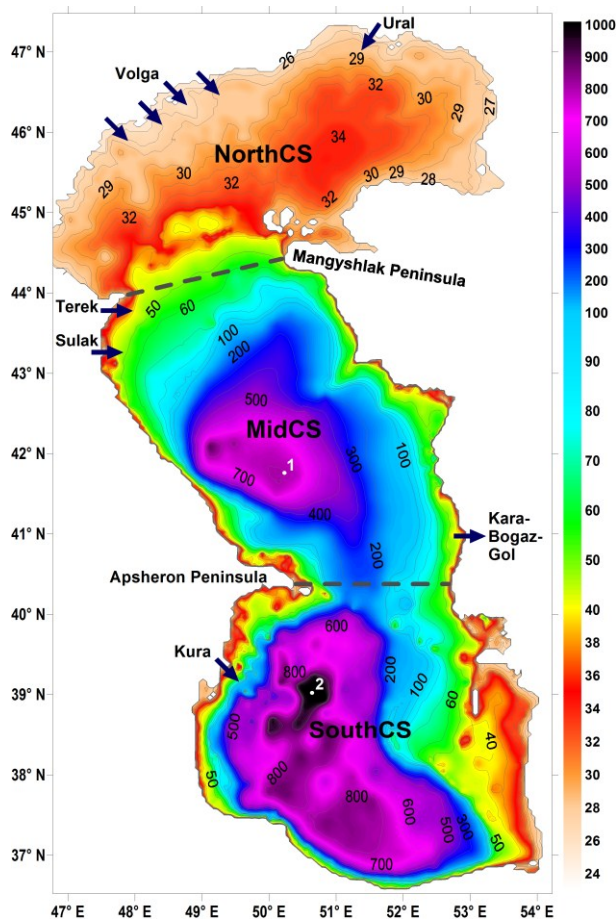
47° N
46° N
45° N
44° N
43° N
42° N
41° N
40° N
39° N
38° N
37° N

Ural
Volga
26
29
32
30
29
27
34
NorthCS
29
30
32
32
30
29
28
32
Mangyshlak Peninsula
Terek
50
60
Sulak
100
200
500
MidCS
1
700
300
100
400
200
Kara-Bogaz-Gol
Apsheron Peninsula
600
Kura
800
2
200
100
60
500
SouthCS
40
50
800
800
600
500
300
50
700

47° E
48° E
49° E
50° E
51° E
52° E
53° E
54° E

1000
900
800
700
600
500
400
300
200
100
90
80
70
60
50
40
38
36
34
32
30
28
26
24